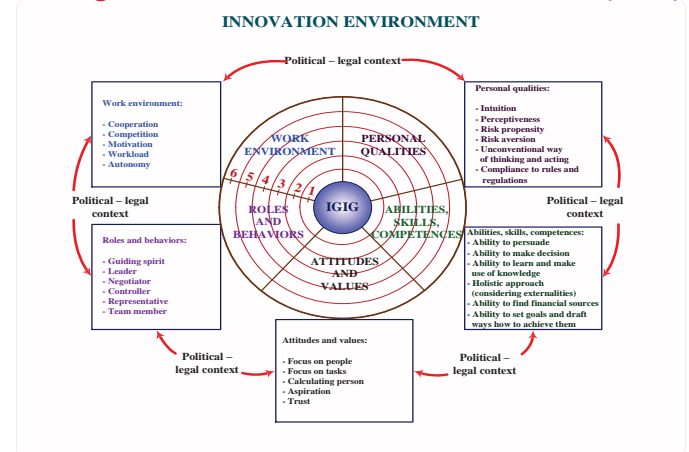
INNOVATION ENVIRONMENT

Political – legal context

Work environment:

- Cooperation
- Competition
- Motivation
- Workload
- Autonomy

Personal qualities:

- Intuition
- Perceptiveness
- Risk propensity
- Risk aversion
- Unconventional way of thinking and acting
- Compliance to rules and regulations

Political – legal context

Political – legal context

WORK ENVIRONMENT

PERSONAL QUALITIES

6 5 4 3 2 1

IGIG

ROLES AND BEHAVIORS

ABILITIES, SKILLS, COMPETENCES

ATTITUDES AND VALUES

Roles and behaviors:

- Guiding spirit
- Leader
- Negotiator
- Controller
- Representative
- Team member

Abilities, skills, competences:

- Ability to persuade
- Ability to make decision
- Ability to learn and make use of knowledge
- Holistic approach (considering externalities)
- Ability to find financial sources
- Ability to set goals and draft ways how to achieve them

Political – legal context

Attitudes and values:

- Focus on people
- Focus on tasks
- Calculating person
- Aspiration
- Trust

Political – legal context